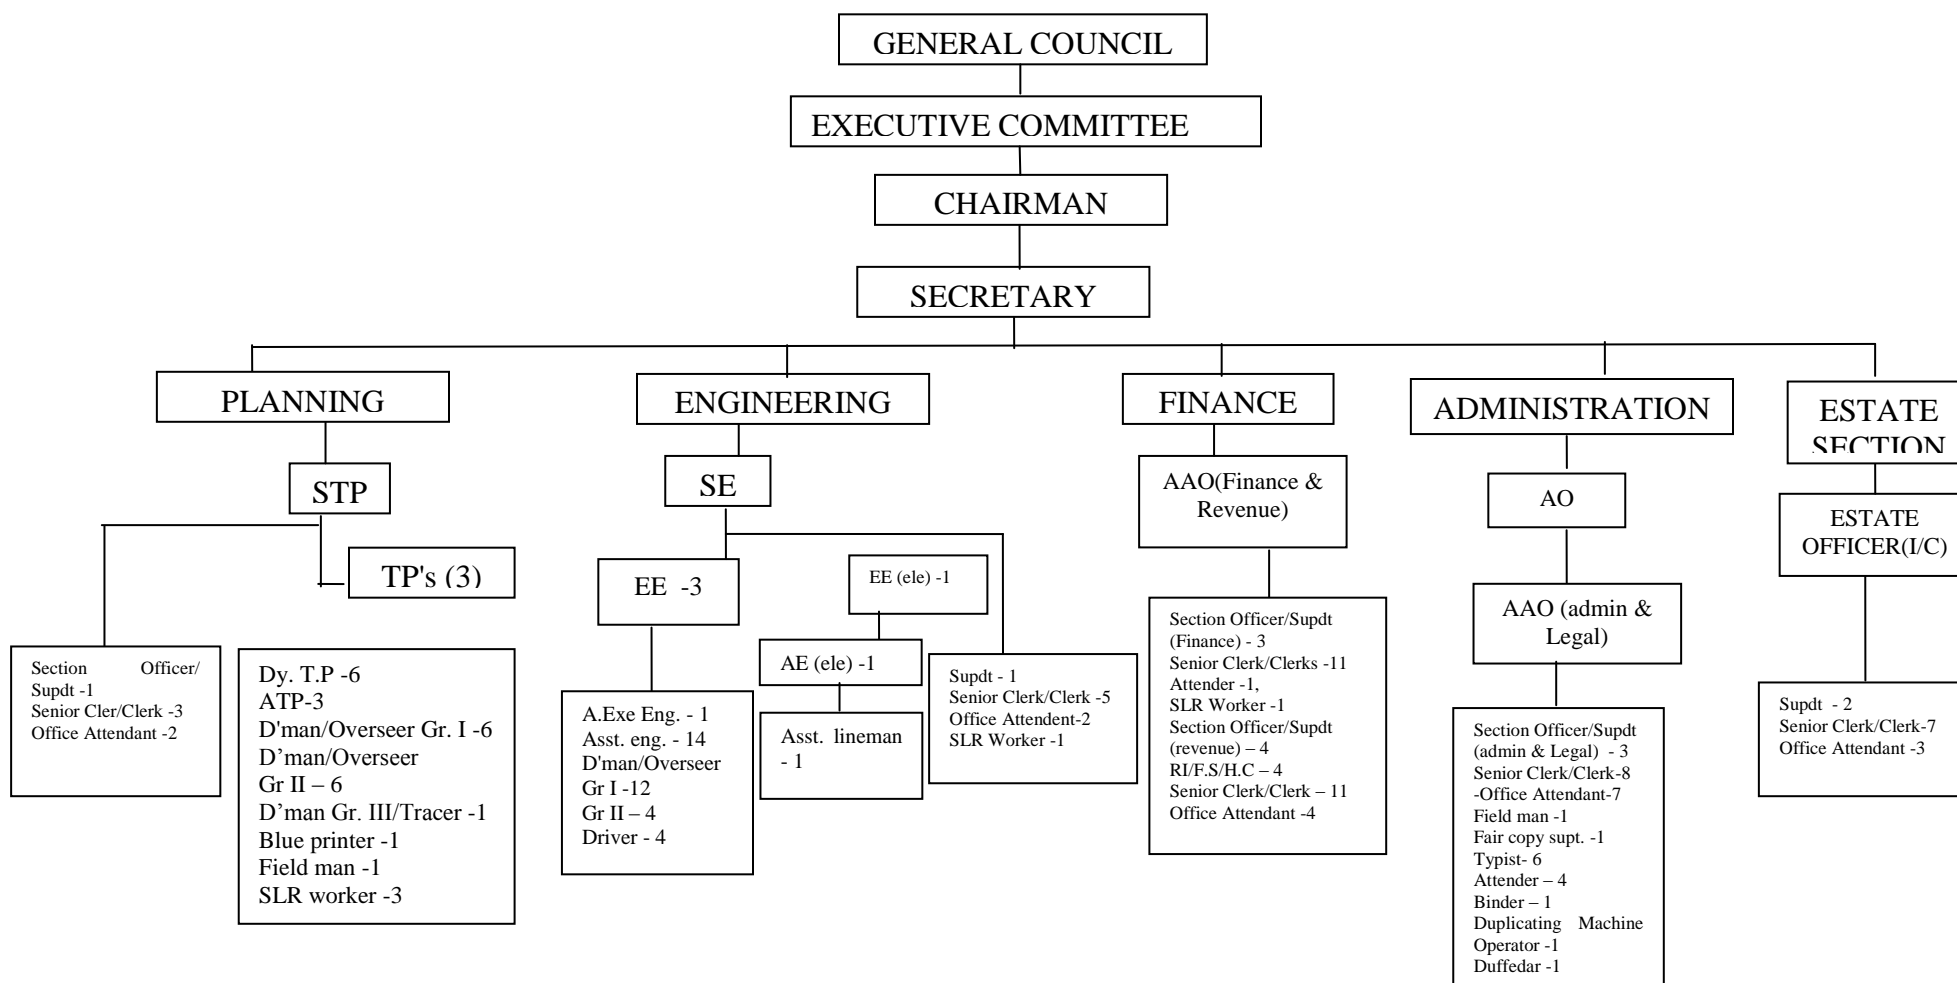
GENERAL COUNCIL

EXECUTIVE COMMITTEE

CHAIRMAN

SECRETARY

PLANNING

STP

TP's (3)

Section Officer/ Supdt -1
Senior Cler/Clerk -3
Office Attendant -2

Dy. T.P -6
ATP-3
D'man/Overseer Gr. I -6
D'man/Overseer Gr II – 6
D'man Gr. III/Tracer -1
Blue printer -1
Field man -1
SLR worker -3

ENGINEERING

SE

EE -3

A.Exe Eng. - 1
Asst. eng. - 14
D'man/Overseer Gr I -12
Gr II – 4
Driver - 4

EE (ele) -1

AE (ele) -1

Asst. lineman - 1

Supdt - 1
Senior Clerk/Clerk -5
Office Attendent-2
SLR Worker -1

FINANCE

AAO(Finance & Revenue)

Section Officer/Supdt (Finance) - 3
Senior Clerk/Clerks -11
Attender -1,
SLR Worker -1
Section Officer/Supdt (revenue) – 4
RI/F.S/H.C – 4
Senior Clerk/Clerk – 11
Office Attendant -4

ADMINISTRATION

AO

AAO (admin & Legal)

Section Officer/Supdt (admin & Legal) - 3
Senior Clerk/Clerk-8
-Office Attendant-7
Field man -1
Fair copy supt. -1
Typist- 6
Attender – 4
Binder – 1
Duplicating Machine Operator -1
Duffedar -1

ESTATE SECTION

ESTATE OFFICER(I/C)

Supdt - 2
Senior Clerk/Clerk-7
Office Attendant -3